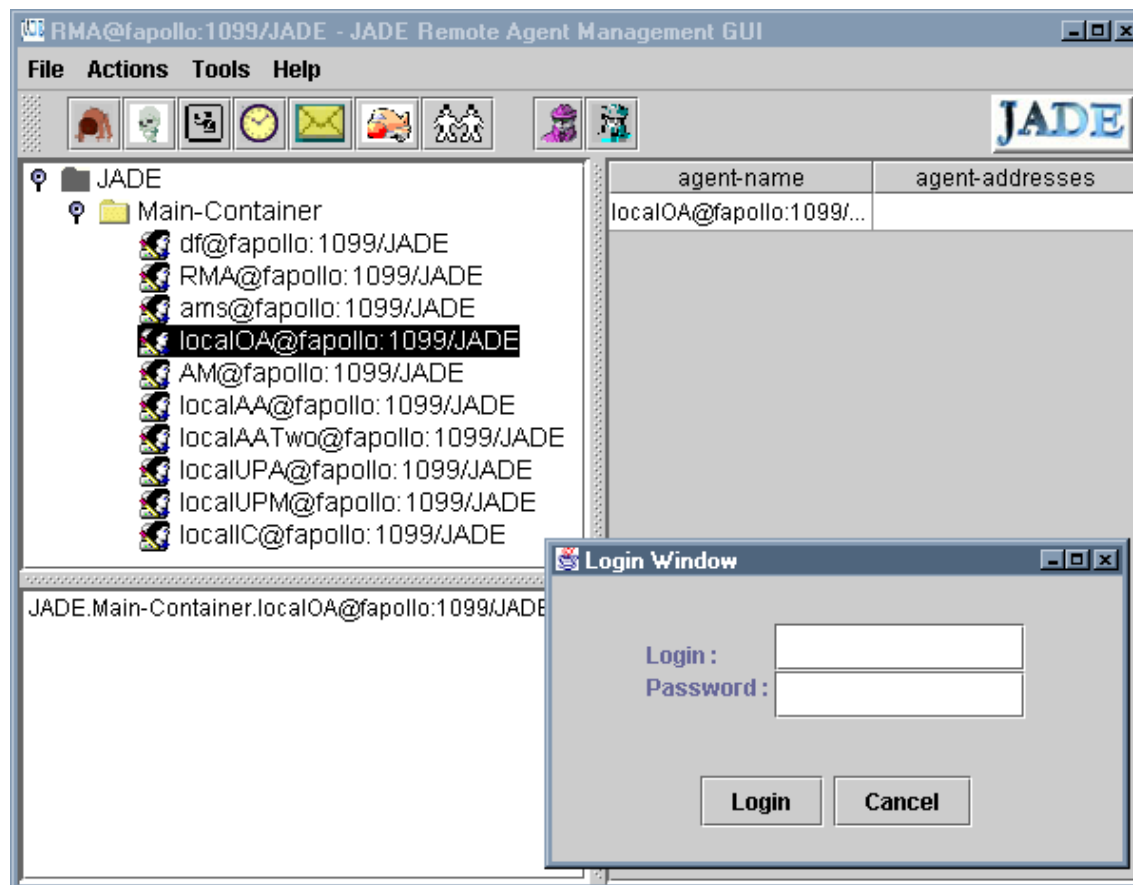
RMA@fapollo:1099/JADE - JADE Remote Agent Management GUI

File Actions Tools Help

JADE

JADE
Main-Container
df@fapollo:1099/JADE
RMA@fapollo:1099/JADE
ams@fapollo:1099/JADE
localOA@fapollo:1099/JADE
AM@fapollo:1099/JADE
localAA@fapollo:1099/JADE
localAATwo@fapollo:1099/JADE
localUPA@fapollo:1099/JADE
localUPM@fapollo:1099/JADE
localIC@fapollo:1099/JADE

| agent-name | agent-addresses |
|---|---|
| localOA@fapollo:1099/... | |

JADE.Main-Container.localOA@fapollo:1099/JADE

Login Window

Login :
Password :

Login Cancel